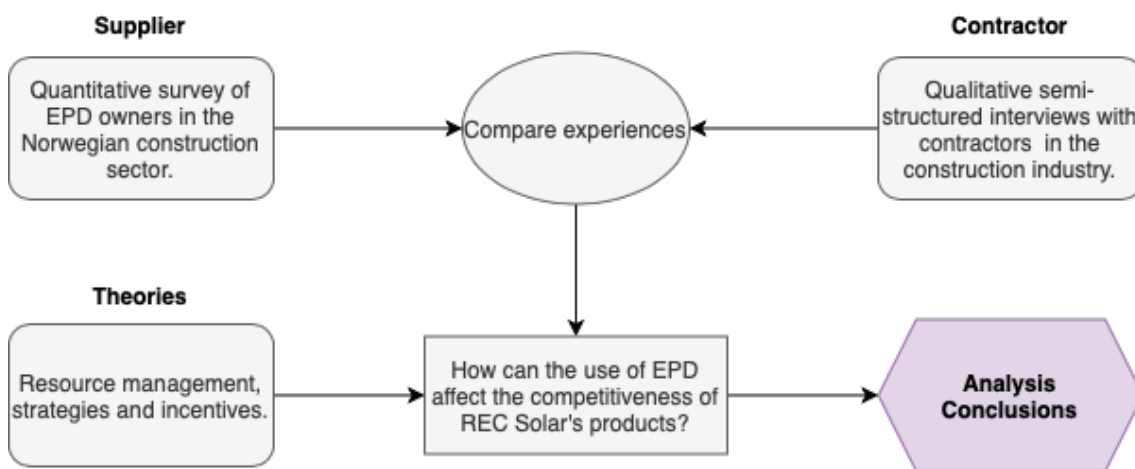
Supplier

Contractor

Quantitative survey of EPD owners in the Norwegian construction sector.

Compare experiences

Qualitative semi-structured interviews with contractors in the construction industry.

Theories

Resource management, strategies and incentives.

How can the use of EPD affect the competitiveness of REC Solar's products?

Analysis Conclusions